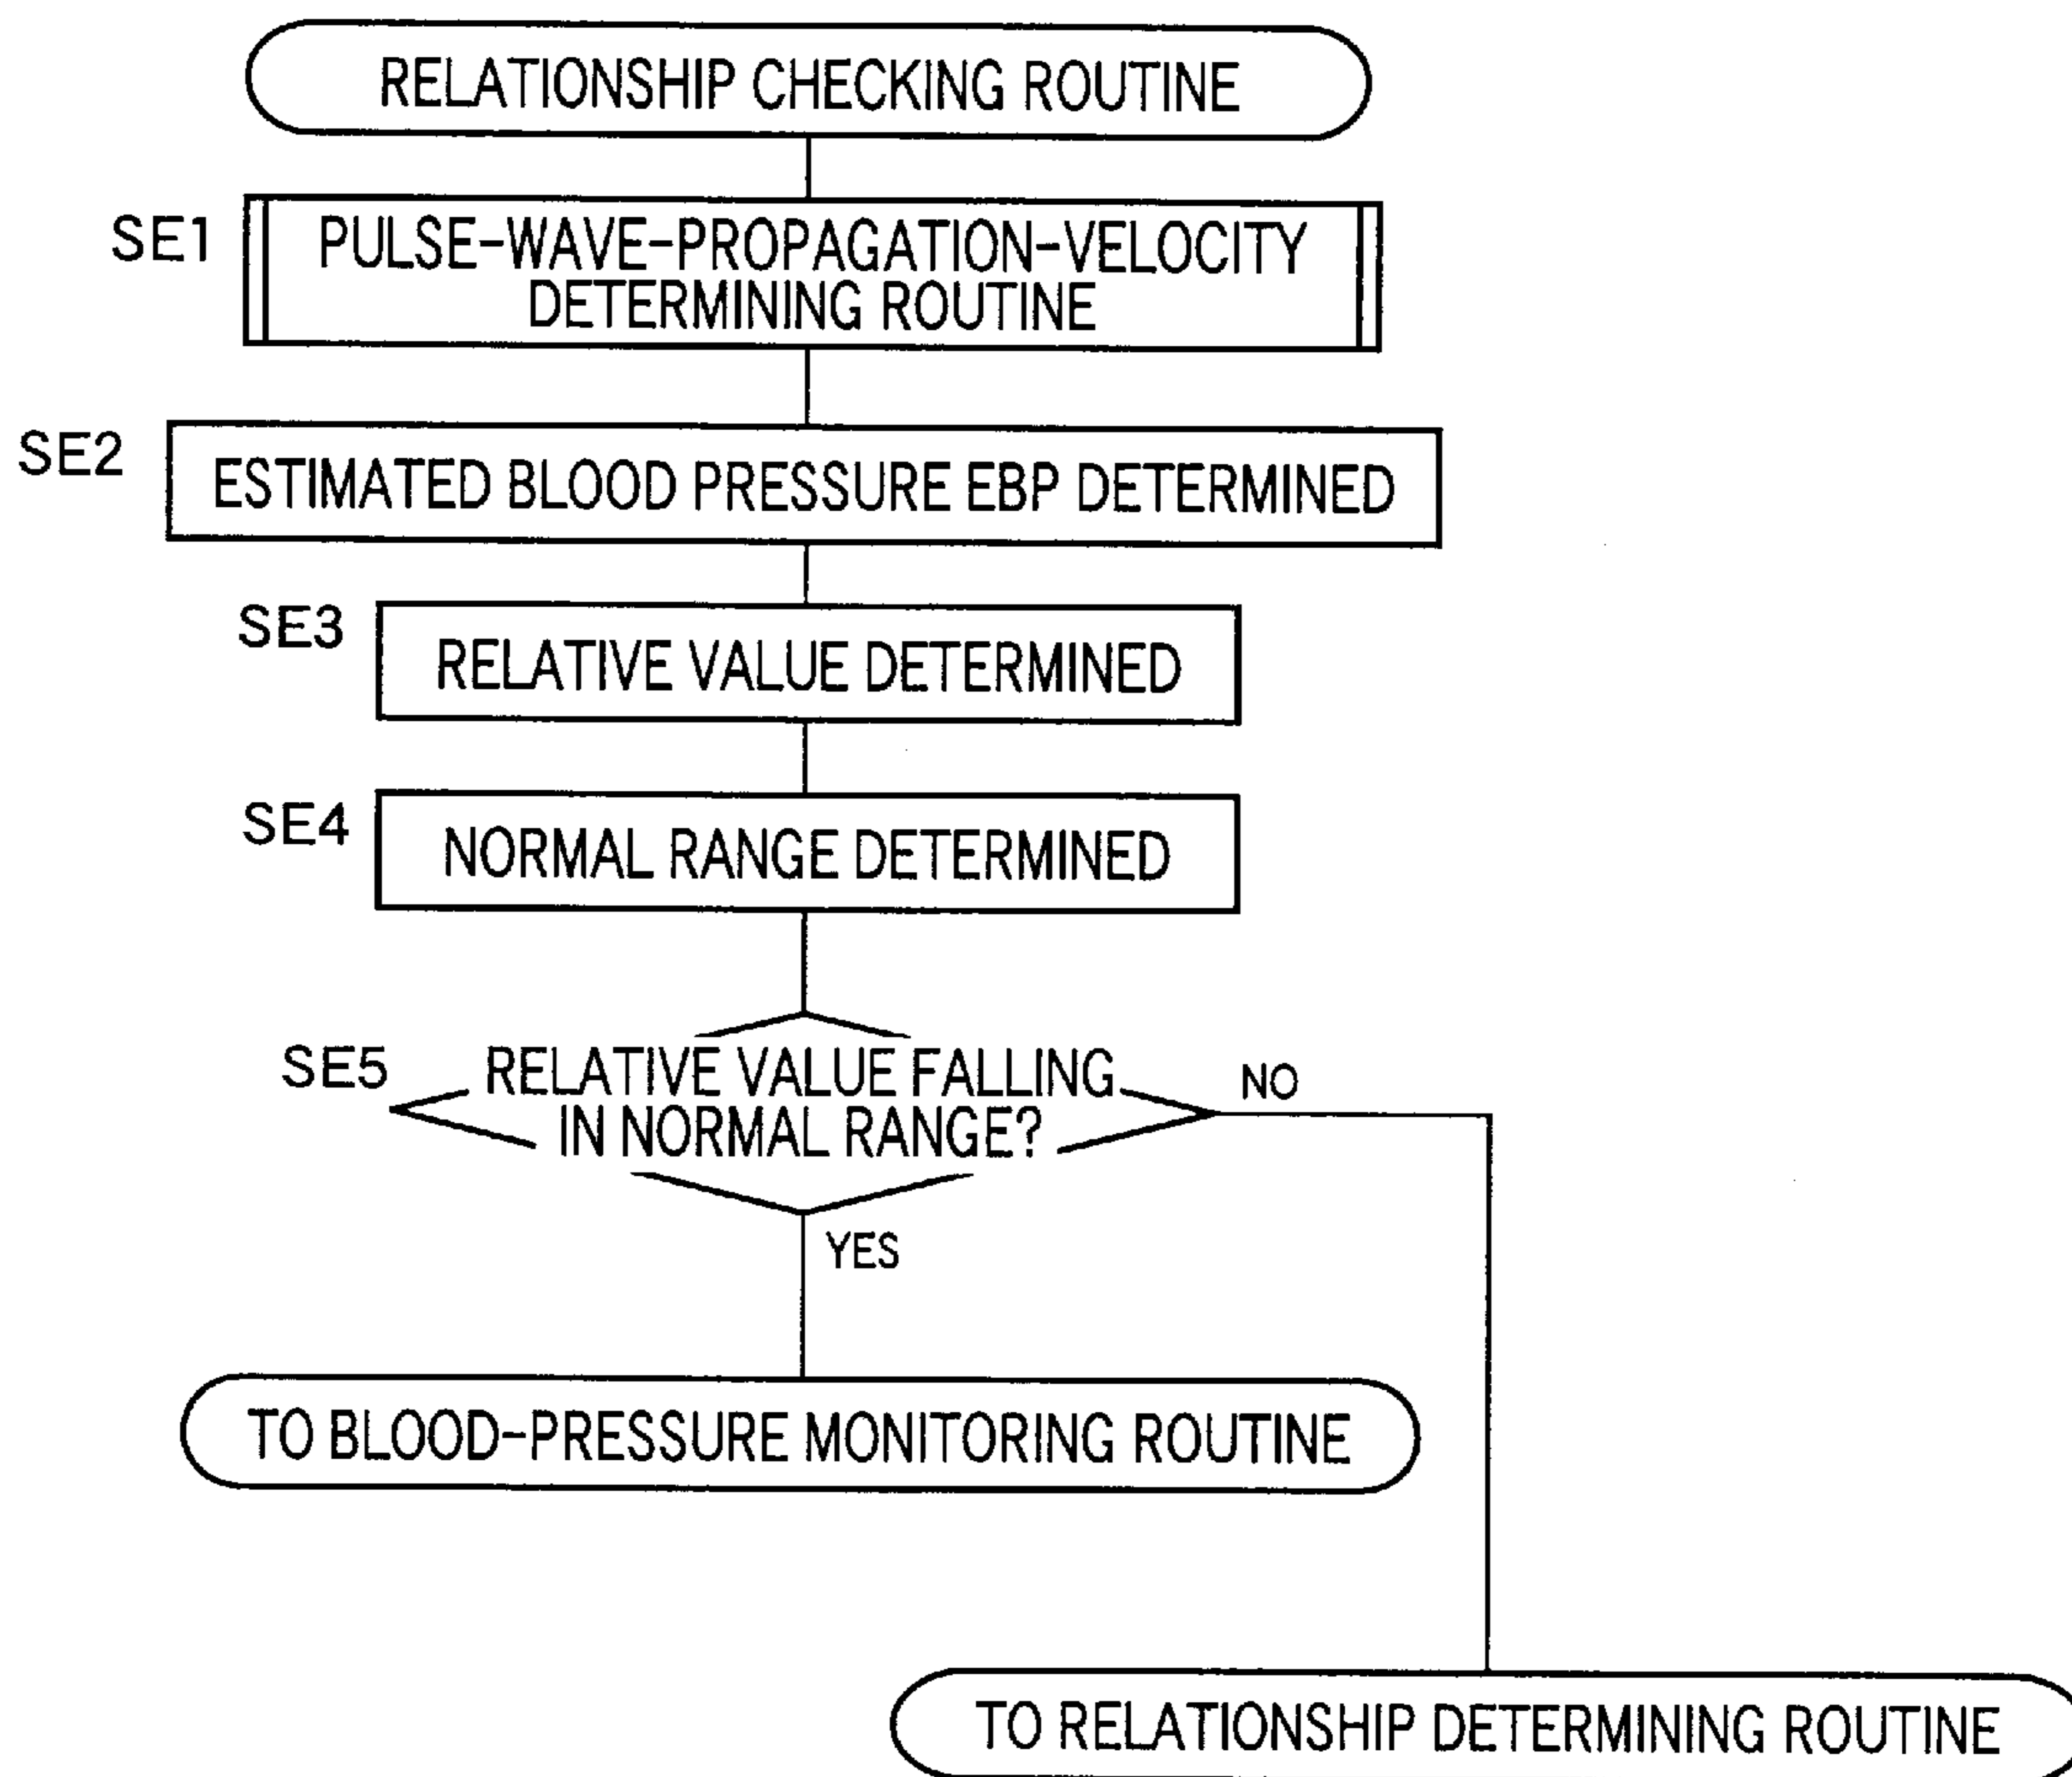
RELATIONSHIP CHECKING ROUTINE

SE1

PULSE-WAVE-PROPAGATION-VELOCITY DETERMINING ROUTINE

SE2

ESTIMATED BLOOD PRESSURE EBP DETERMINED

SE3

RELATIVE VALUE DETERMINED

SE4

NORMAL RANGE DETERMINED

SE5

RELATIVE VALUE FALLING IN NORMAL RANGE?

NO

YES

TO BLOOD-PRESSURE MONITORING ROUTINE

TO RELATIONSHIP DETERMINING ROUTINE